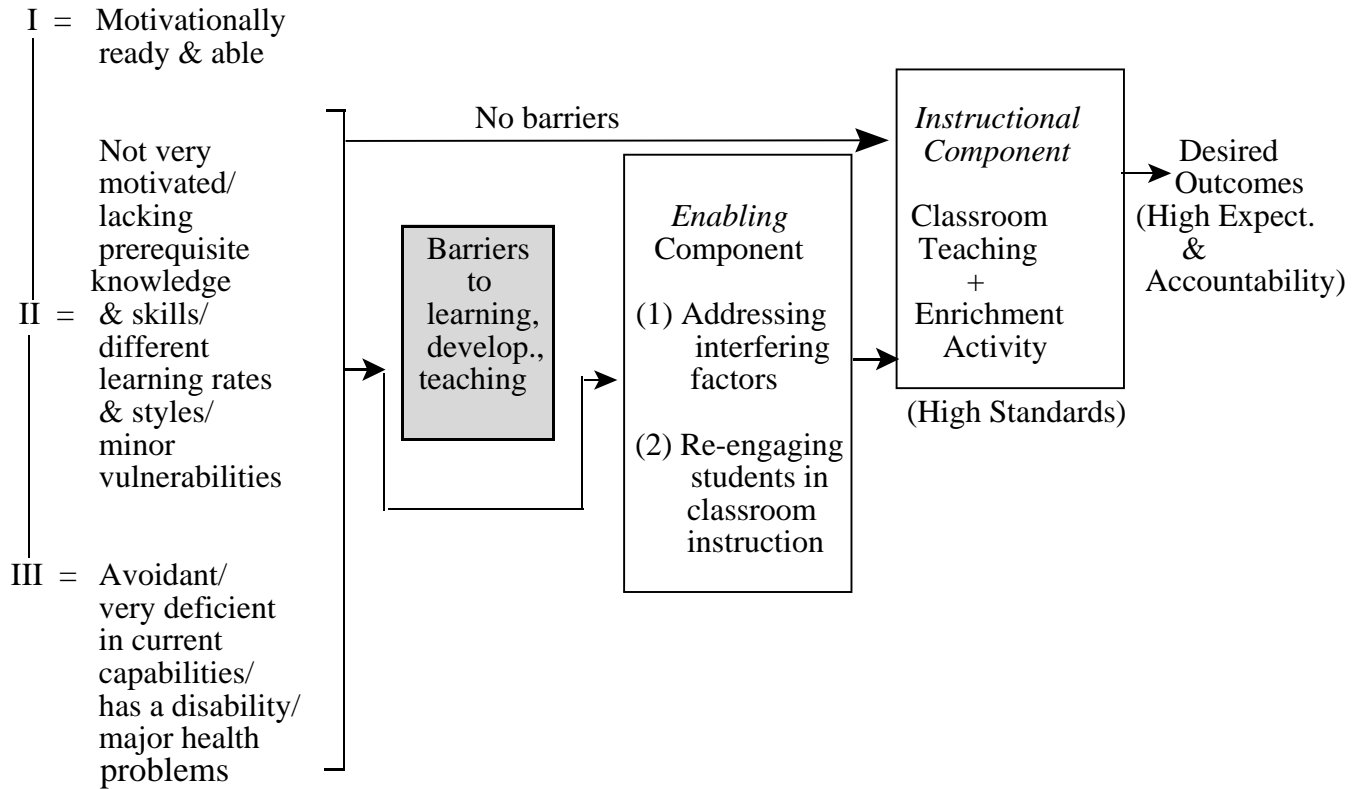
I = Motivationally ready & able

II = Not very motivated/ lacking prerequisite knowledge & skills/ different learning rates & styles/ minor vulnerabilities

III = Avoidant/ very deficient in current capabilities/ has a disability/ major health problems

No barriers

Barriers to learning, develop., teaching

*Enabling* Component

(1) Addressing interfering factors

(2) Re-engaging students in classroom instruction

*Instructional Component*

Classroom Teaching + Enrichment Activity

(High Standards)

Desired Outcomes (High Expect. & Accountability)